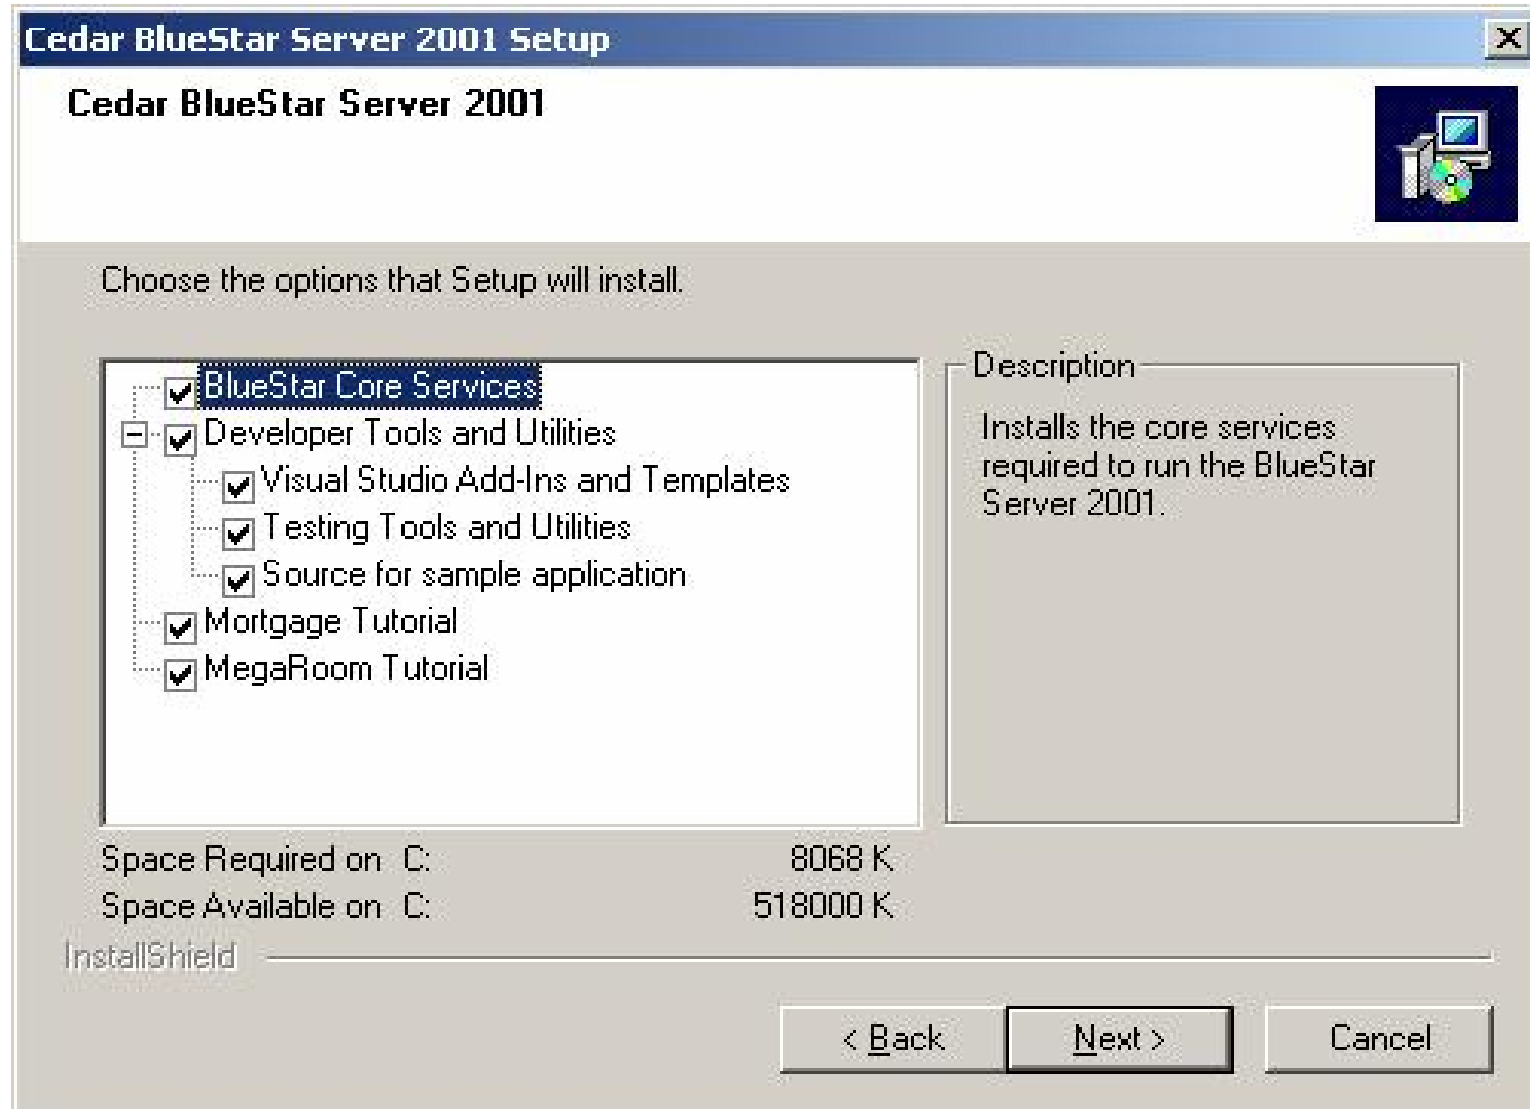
Cedar BlueStar Server 2001 Setup

Cedar BlueStar Server 2001

Choose the options that Setup will install.

BlueStar Core Services
Developer Tools and Utilities
Visual Studio Add-Ins and Templates
Testing Tools and Utilities
Source for sample application
Mortgage Tutorial
MegaRoom Tutorial

Description
Installs the core services required to run the BlueStar Server 2001.

Space Required on C: 8068 K
Space Available on C: 518000 K

InstallShield

< Back Next > Cancel